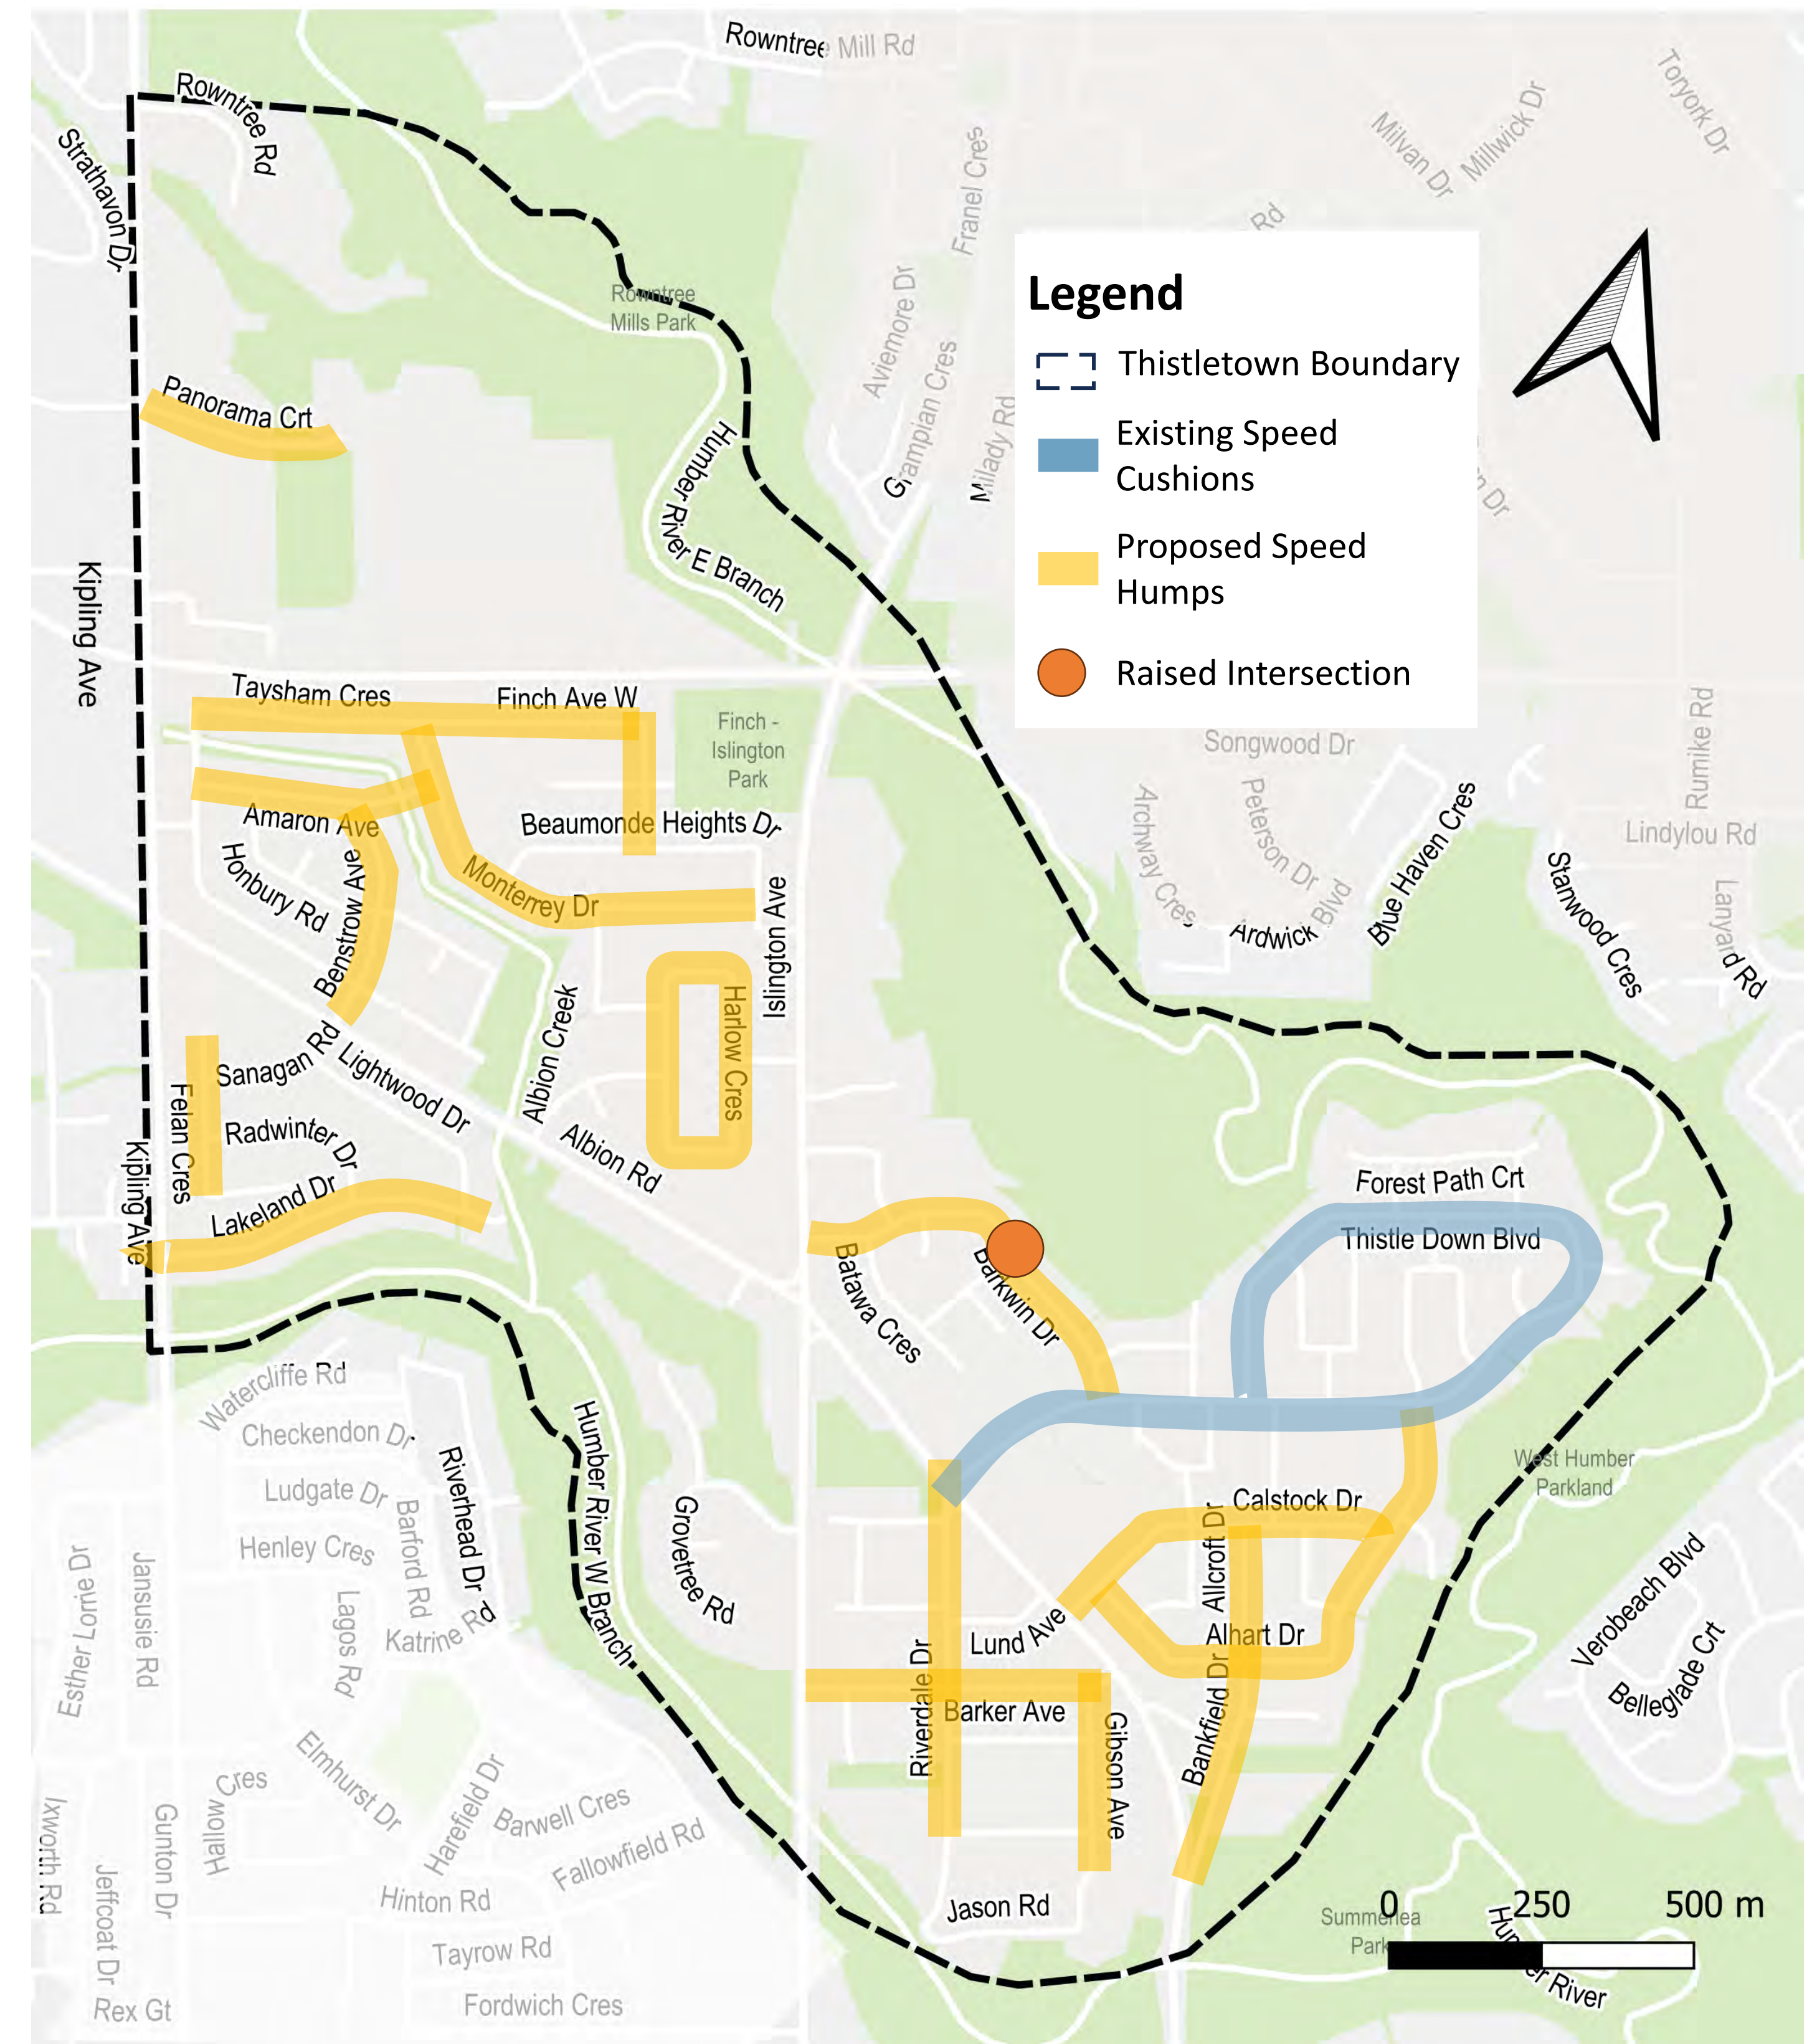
Legend
Thistletown Boundary
Existing Speed Cushions
Proposed Speed Humps
Raised Intersection

0 250 500 m

Rowntree Mill Rd
Rowntree Rd
Strathavon Dr
Rowntree Mills Park
Franel Cres
Milvan Dr
Millwick Dr
Toryork Dr
Rd
Aviemore Dr
Grampian Cres
Milady Rd
Humber River E Branch
Panorama Crt
Kipling Ave
Taysham Cres
Finch Ave W
Finch - Islington Park
Songwood Dr
Rumike Rd
Lindylou Rd
Amaron Ave
Beaumonde Heights Dr
Honbury Rd
Benstrow Ave
Monterrey Dr
Islington Ave
Archway Cres
Peterson Dr
Ardwick Blvd
Blue Haven Cres
Stanwood Cres
Lanyard Rd
Albion Creek
Harlow Cres
Sanagan Rd
Lightwood Dr
Felan Cres
Radwinter Dr
Albion Rd
Lakeland Dr
Kipling Ave
Forest Path Crt
Thistle Down Blvd
Batawa Cres
Barkwin Dr
Watercliffe Rd
Checkendon Dr
Ludgate Dr
Riverhead Dr
Humber River W Branch
Barford Rd
Henley Cres
Grovetree Rd
West Humber Parkland
Calstock Dr
Allcroft Dr
Verobeach Blvd
Esther Lorrie Dr
Jansusie Rd
Lagos Rd
Katrine Rd
Lund Ave
Alhart Dr
Belleglade Crt
Riverdale Dr
Barker Ave
Gibson Ave
Bankfield Dr
Hallow Cres
Elmhurst Dr
Harefield Dr
Barwell Cres
Fallowfield Rd
Ixworth Rd
Gunton Dr
Jeffcoat Dr
Hinton Rd
Tayrow Rd
Jason Rd
Summerlea Park
Humber River
Rex Gt
Fordwich Cres